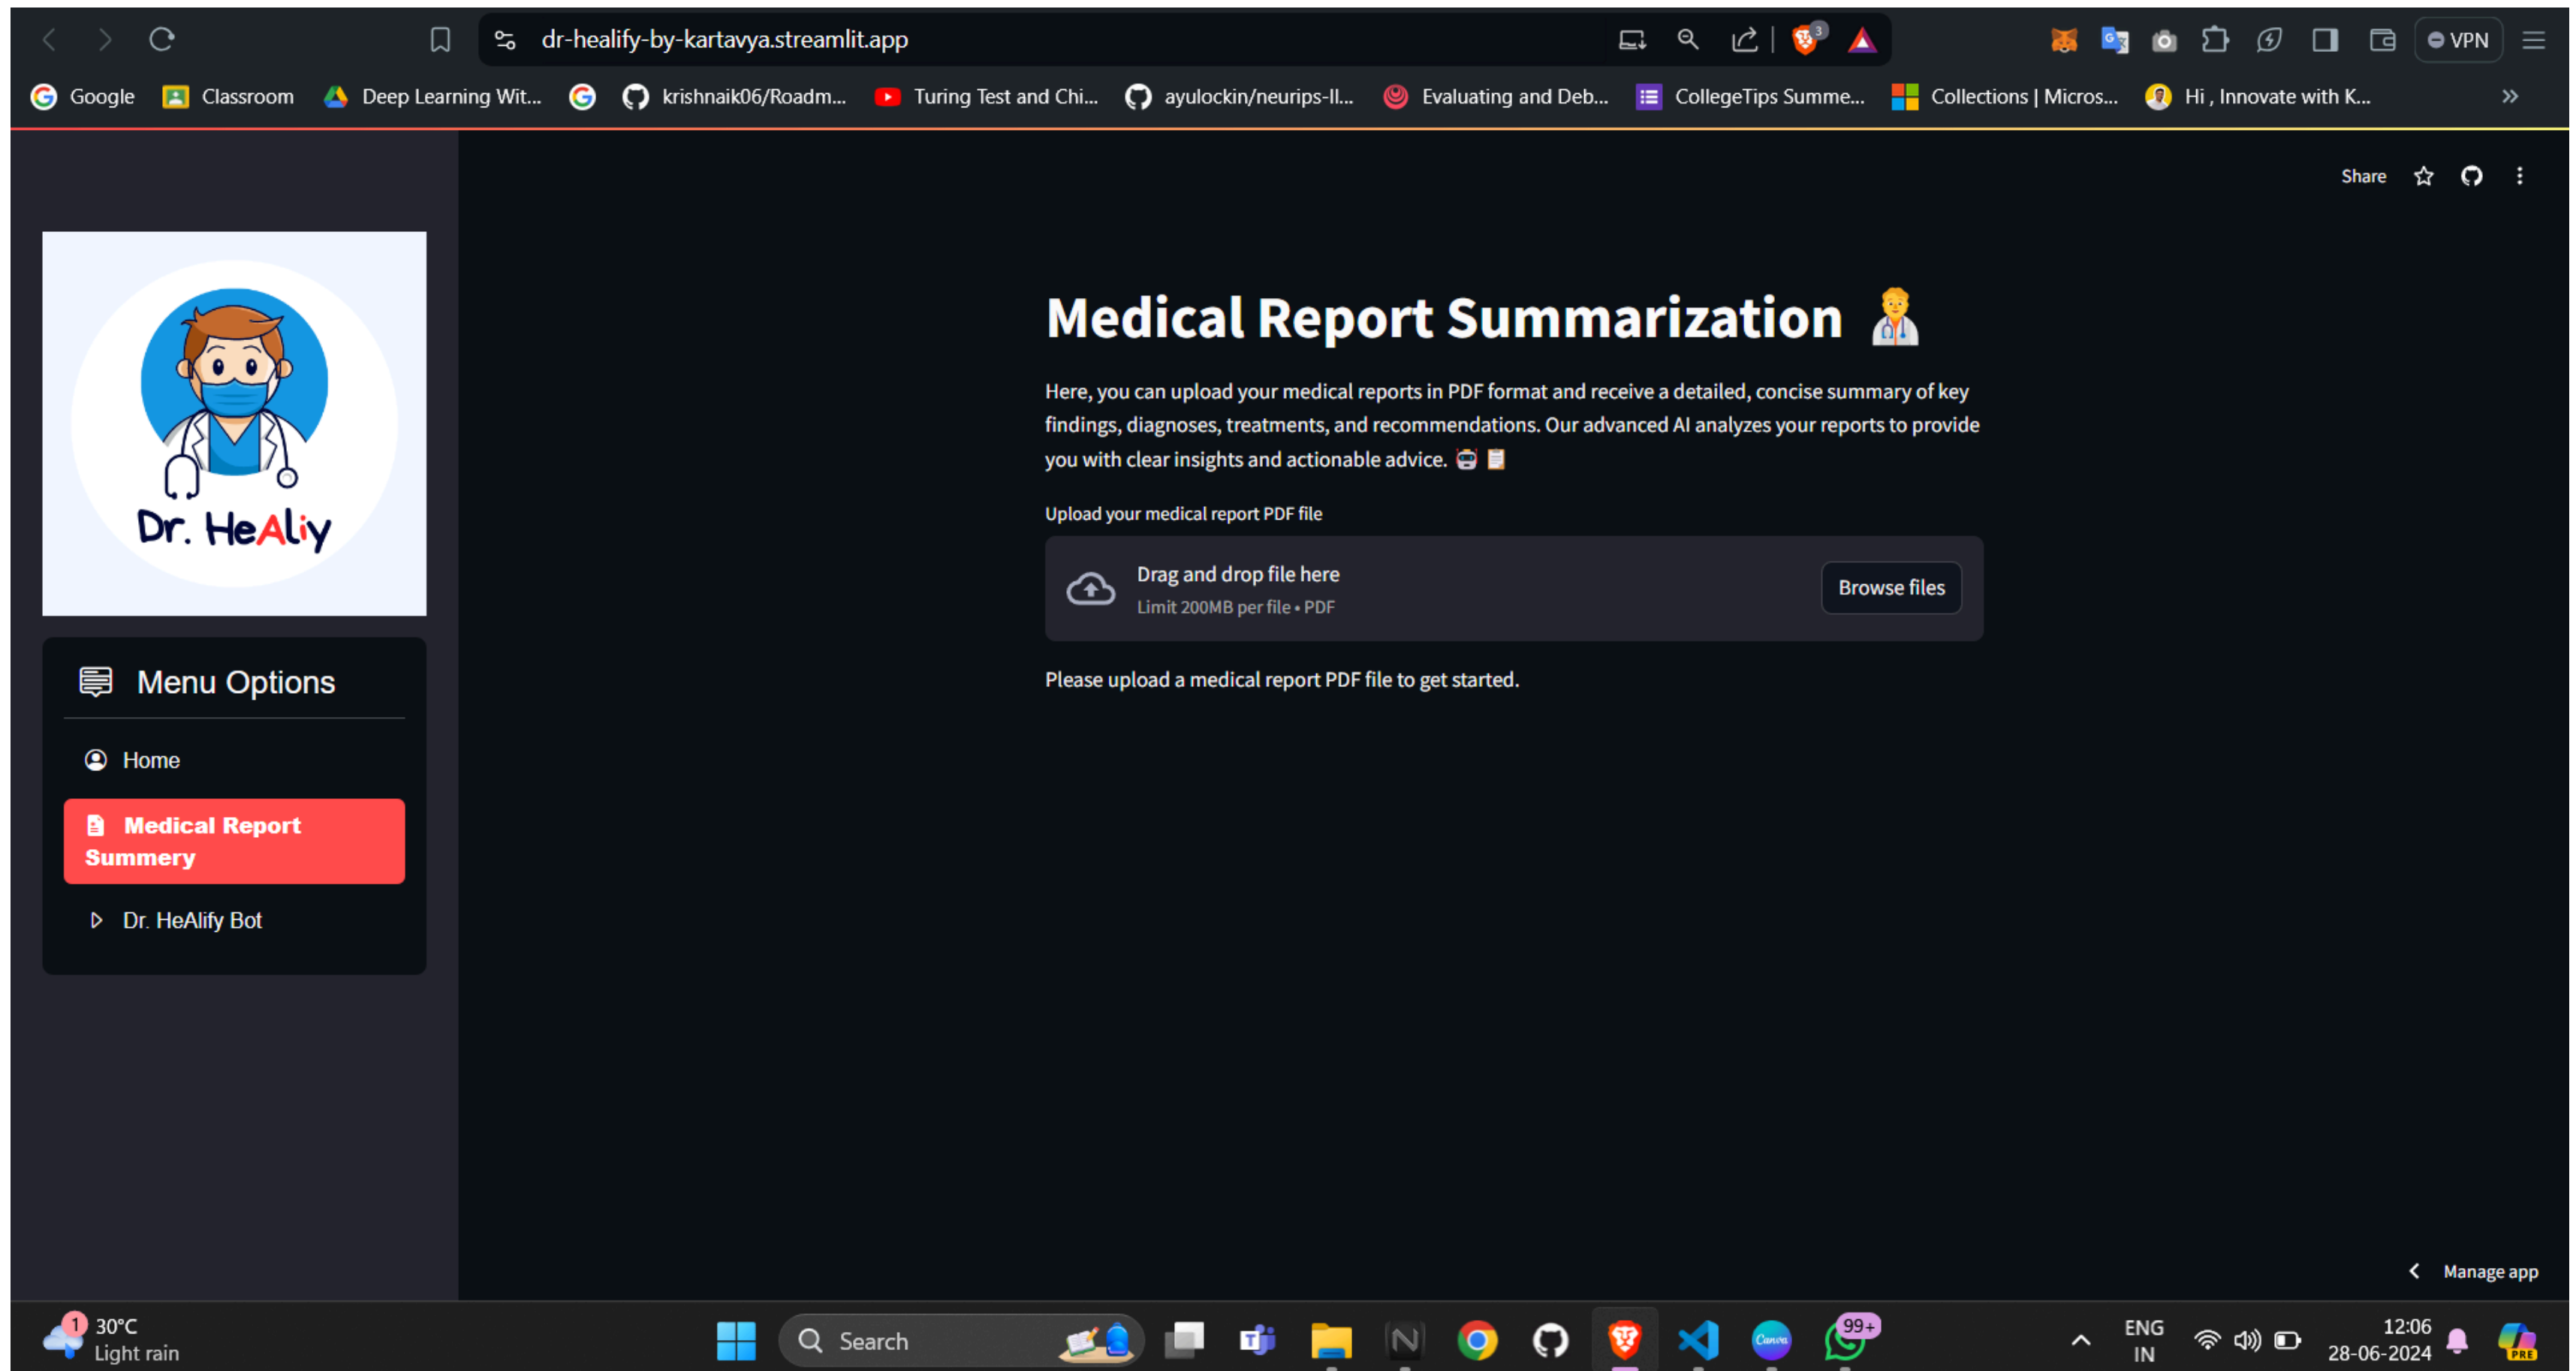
dr-healify-by-kartavya.streamlit.app

VPN

Google Classroom Deep Learning Wit... krishnaik06/Roadm... Turing Test and Chi... ayulockin/neurips-ll... Evaluating and Deb... CollegeTips Summe... Collections | Micros... Hi , Innovate with K...

Share

Dr. HeAliy

Menu Options

Home

Medical Report Summery

Dr. HeAlify Bot

Medical Report Summarization 🧑‍⚕️

Here, you can upload your medical reports in PDF format and receive a detailed, concise summary of key findings, diagnoses, treatments, and recommendations. Our advanced AI analyzes your reports to provide you with clear insights and actionable advice. 🤖 📋

Upload your medical report PDF file

Drag and drop file here
Limit 200MB per file • PDF

Browse files

Please upload a medical report PDF file to get started.

Manage app

30°C
Light rain

Search

99+

ENG
IN

12:06
28-06-2024